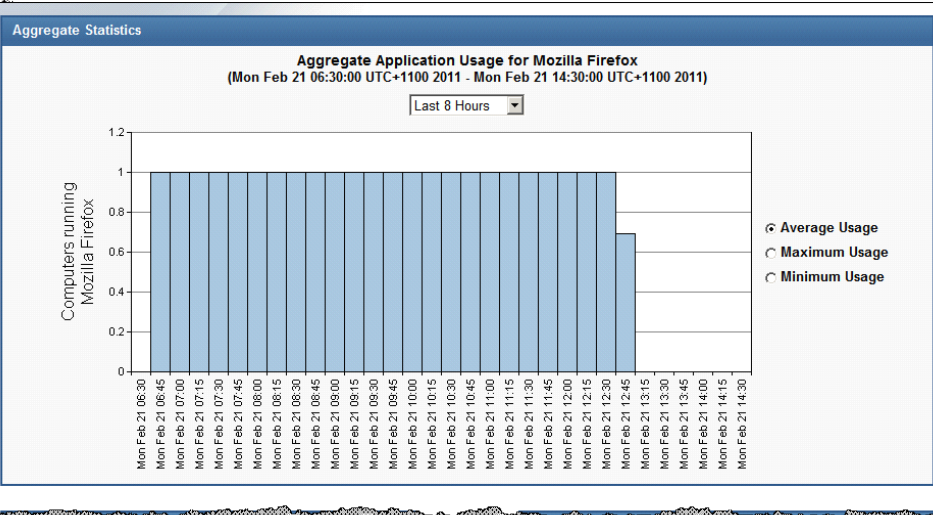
Aggregate Statistics

Aggregate Application Usage for Mozilla Firefox
(Mon Feb 21 06:30:00 UTC+1100 2011 - Mon Feb 21 14:30:00 UTC+1100 2011)

Last 8 Hours

Computers running Mozilla Firefox

1.2
1
0.8
0.6
0.4
0.2
0

Mon Feb 21 06:30
Mon Feb 21 06:45
Mon Feb 21 07:00
Mon Feb 21 07:15
Mon Feb 21 07:30
Mon Feb 21 07:45
Mon Feb 21 08:00
Mon Feb 21 08:15
Mon Feb 21 08:30
Mon Feb 21 08:45
Mon Feb 21 09:00
Mon Feb 21 09:15
Mon Feb 21 09:30
Mon Feb 21 09:45
Mon Feb 21 10:00
Mon Feb 21 10:15
Mon Feb 21 10:30
Mon Feb 21 10:45
Mon Feb 21 11:00
Mon Feb 21 11:15
Mon Feb 21 11:30
Mon Feb 21 11:45
Mon Feb 21 12:00
Mon Feb 21 12:15
Mon Feb 21 12:30
Mon Feb 21 12:45
Mon Feb 21 13:00
Mon Feb 21 13:15
Mon Feb 21 13:30
Mon Feb 21 13:45
Mon Feb 21 14:00
Mon Feb 21 14:15
Mon Feb 21 14:30

Average Usage
Maximum Usage
Minimum Usage